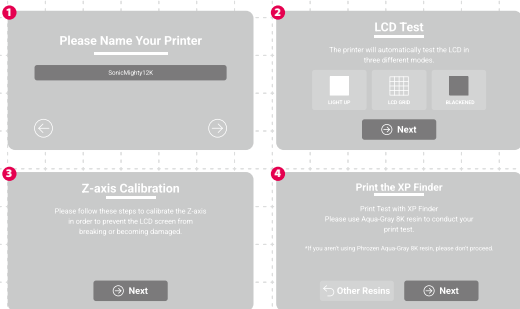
1

Please Name Your Printer

SonicMighty12K

2

LCD Test

The printer will automatically test the LCD in three different modes.

LIGHT UP

LCD GRID

BLACKENED

Next

3

Z-axis Calibration

Please follow these steps to calibrate the Z-axis in order to prevent the LCD screen from breaking or becoming damaged.

Next

4

Print the XP Finder

Print Test with XP Finder
Please use Aqua-Gray 8K resin to conduct your print test.

*If you aren't using Phrozen Aqua-Gray 8K resin, please don't proceed.

Other Resins

Next